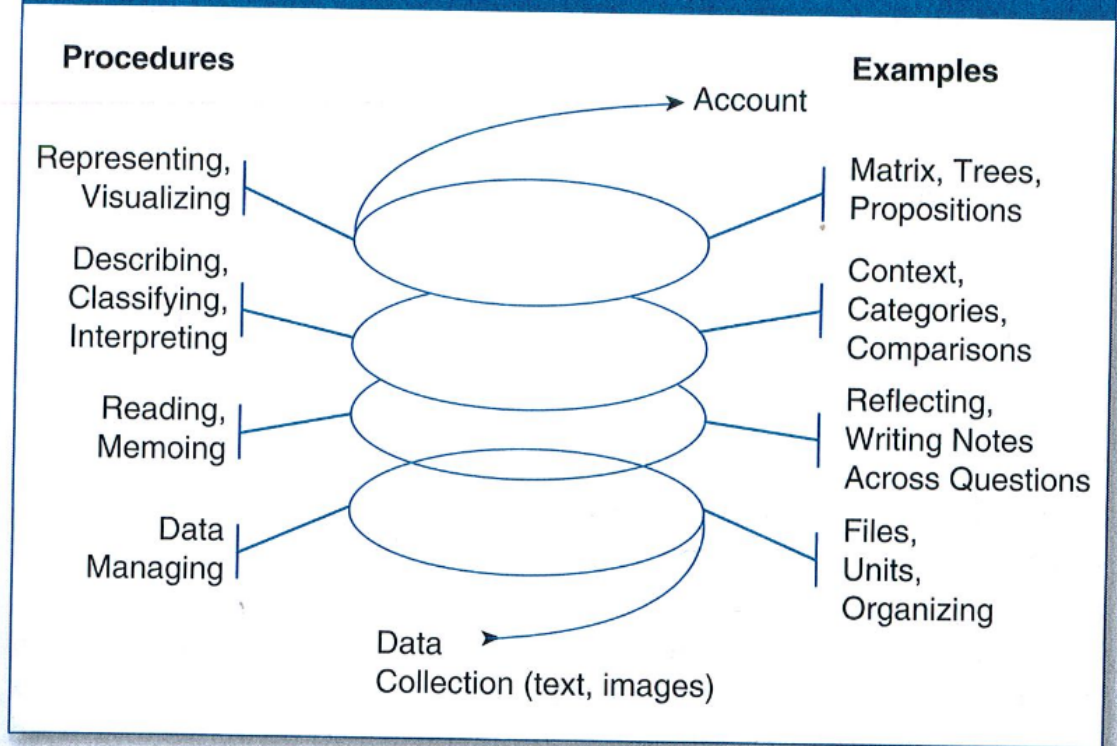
Procedures

Examples

Account

Representing, Visualizing

Matrix, Trees, Propositions

Describing, Classifying, Interpreting

Context, Categories, Comparisons

Reading, Memoing

Reflecting, Writing Notes Across Questions

Data Managing

Files, Units, Organizing

Data Collection (text, images)